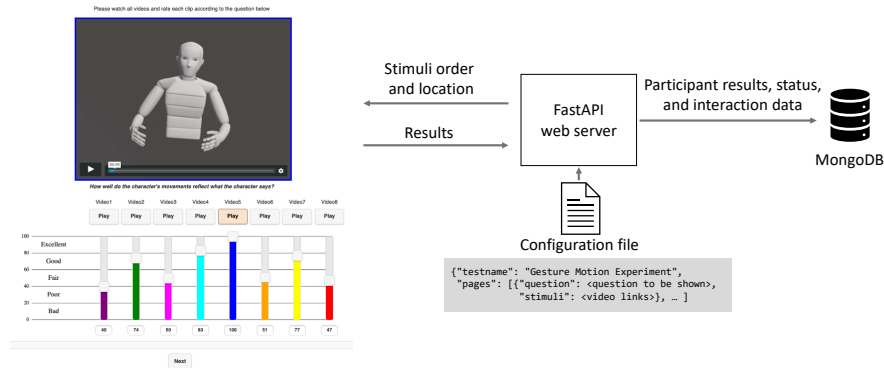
Please watch all videos and rate each clip according to the question below

00:00

How well do the character's movements reflect what the character says?

| Video1 | Video2 | Video3 | Video4 | Video5 | Video6 | Video7 | Video8 |
|---|---|---|---|---|---|---|---|
| Play | Play | Play | Play | Play | Play | Play | Play |

100
Excellent
80
Good
60
Fair
40
Poor
20
Bad
0

| 40 | 74 | 50 | 83 | 100 | 51 | 77 | 47 |
|---|---|---|---|---|---|---|---|

Next

Stimuli order and location

Results

FastAPI web server

Participant results, status, and interaction data

MongoDB

Configuration file

{"testname": "Gesture Motion Experiment",
"pages": [{"question": <question to be shown>,
"stimuli": <video links>}, … ]